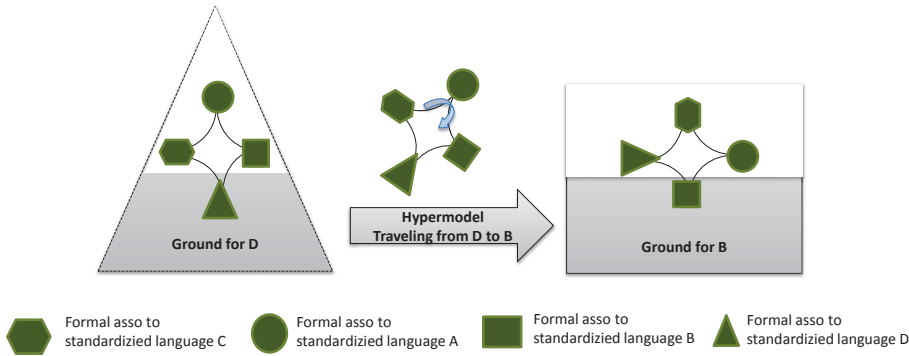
Ground for D

Hypermodel Traveling from D to B

Ground for B

Formal asso to standardizied language C

Formal asso to standardizied language A

Formal asso to standardizied language B

Formal asso to standardizied language D